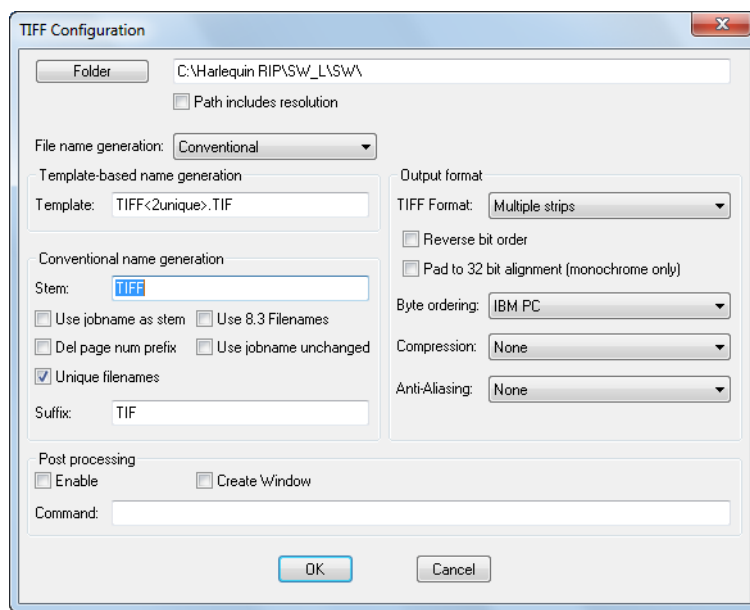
TIFF Configuration

Folder C:\Harlequin RIP\SW_L\SW\

Path includes resolution

File name generation: Conventional

Template-based name generation

Template: TIFF<2unique>.TIF

Conventional name generation

Stem: TIFF

Use jobname as stem

Use 8.3 Filenames

Del page num prefix

Use jobname unchanged

Unique filenames

Suffix: TIF

Output format

TIFF Format: Multiple strips

Reverse bit order

Pad to 32 bit alignment (monochrome only)

Byte ordering: IBM PC

Compression: None

Anti-Aliasing: None

Post processing

Enable

Create Window

Command:

OK

Cancel